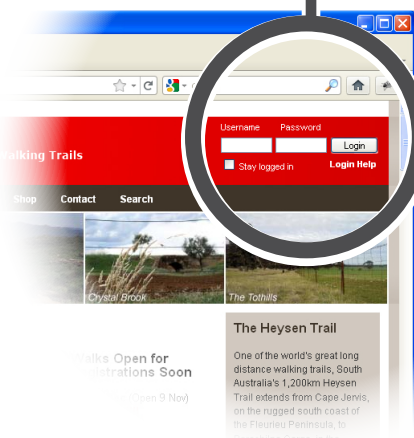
Walking Trails

Username Password

Login

Stay logged in

Login Help

Shop Contact Search

Crystal Brook

The Tothills

The Heysen Trail

One of the world's great long distance walking trails, South Australia's 1,200km Heysen Trail extends from Cape Jervis, on the rugged south coast of the Fleurieu Peninsula, to

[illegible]alks Open for
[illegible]strations Soon

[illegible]pen 9 Nov)